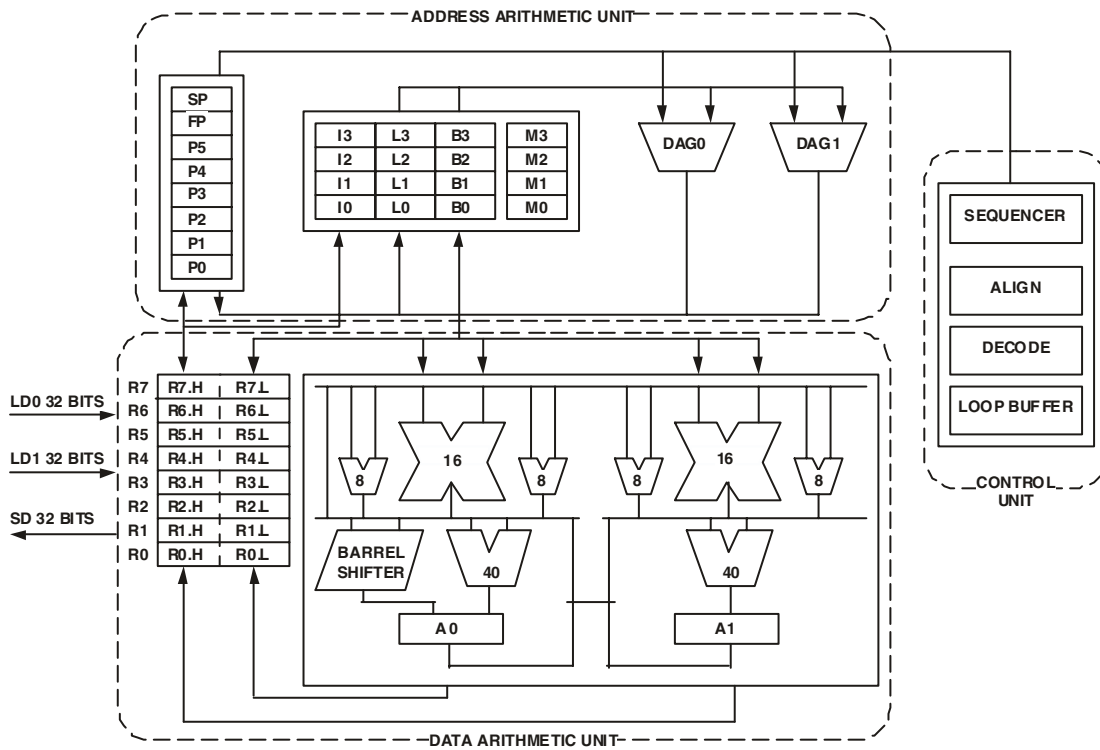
ADDRESS ARITHMETIC UNIT

SP
FP
P5
P4
P3
P2
P1
P0

| I3 | L3 | B3 | M3 |
|---|---|---|---|
| I2 | L2 | B2 | M2 |
| I1 | L1 | B1 | M1 |
| I0 | L0 | B0 | M0 |

DAG0
DAG1

SEQUENCER
ALIGN
DECODE
LOOP BUFFER
CONTROL UNIT

LD0 32 BITS
LD1 32 BITS
SD 32 BITS

| R7 | R7.H | R7.L |
|---|---|---|
| R6 | R6.H | R6.L |
| R5 | R5.H | R5.L |
| R4 | R4.H | R4.L |
| R3 | R3.H | R3.L |
| R2 | R2.H | R2.L |
| R1 | R1.H | R1.L |
| R0 | R0.H | R0.L |

8
16
8
8
16
8
BARREL SHIFTER
40
40
A0
A1

DATA ARITHMETIC UNIT